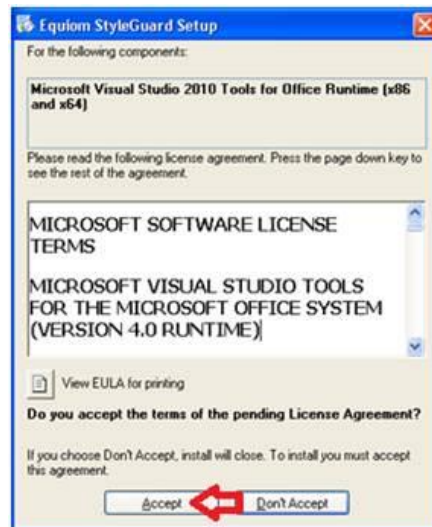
Equiom StyleGuard Setup

For the following components:

Microsoft Visual Studio 2010 Tools for Office Runtime (x86 and x64)

Please read the following license agreement. Press the page down key to see the rest of the agreement.

MICROSOFT SOFTWARE LICENSE TERMS

MICROSOFT VISUAL STUDIO TOOLS FOR THE MICROSOFT OFFICE SYSTEM (VERSION 4.0 RUNTIME)

View EULA for printing

Do you accept the terms of the pending License Agreement?

If you choose Don't Accept, install will close. To install you must accept this agreement.

Accept

Don't Accept